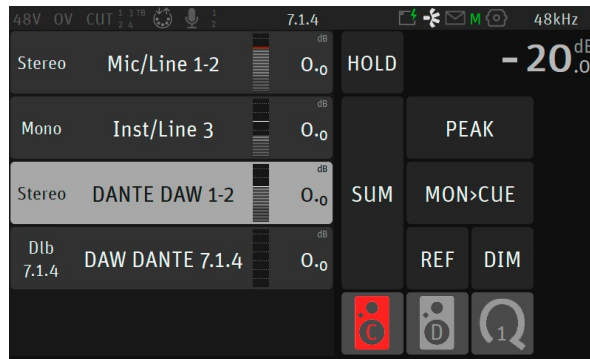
48V 0V CUT $\frac{1}{2}\frac{3}{4}$ $^{TB}$ $\frac{1}{2}$ 7.1.4 M 48kHz

Stereo Mic/Line 1-2 dB 0.0

HOLD

-20.0 dB

Mono Inst/Line 3 dB 0.0

PEAK

Stereo DANTE DAW 1-2 dB 0.0

SUM

MON>CUE

Dlb 7.1.4 DAW DANTE 7.1.4 dB 0.0

REF

DIM

C D 1